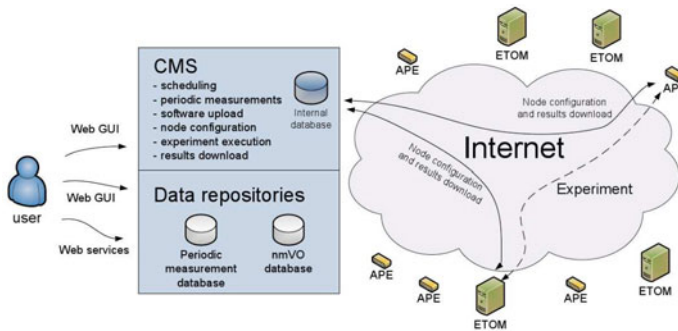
CMS
- scheduling
- periodic measurements
- software upload
- node configuration
- experiment execution
- results download

Internal database

Data repositories

Periodic measurement database

nmVO database

Web GUI

Web GUI

Web services

user

APE

ETOM

ETOM

AP

Node configuration and results download

Node configuration and results download

Internet

Experiment

APE

APE

APE

ETOM

ETOM